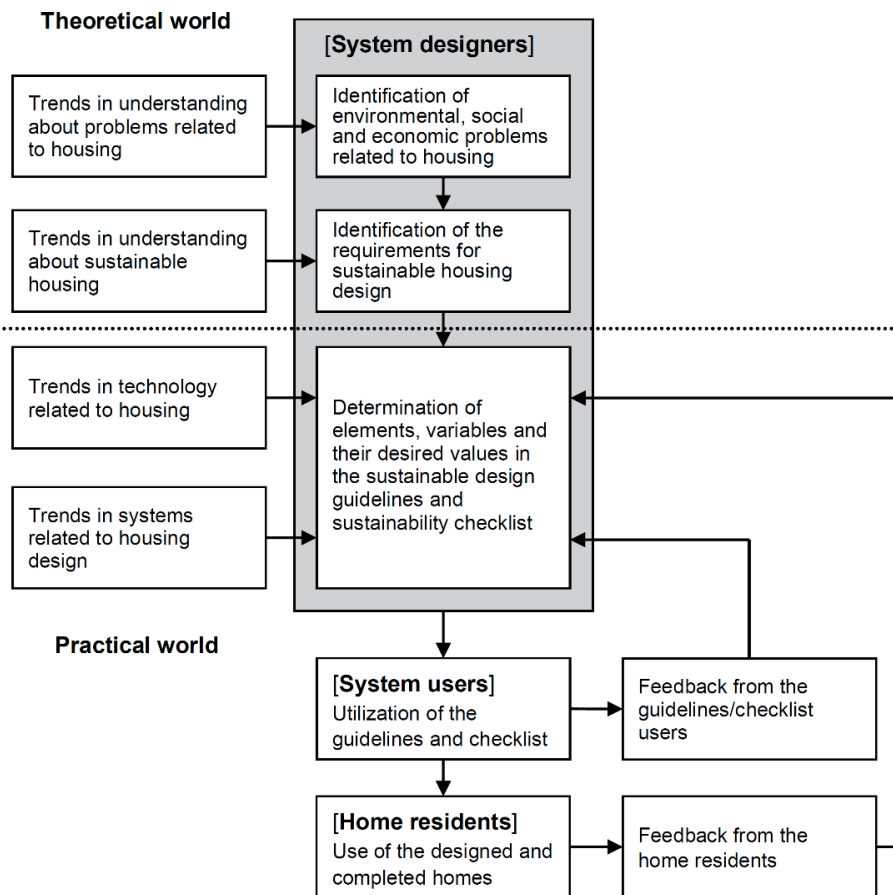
Theoretical world

[System designers]

Trends in understanding about problems related to housing

Identification of environmental, social and economic problems related to housing

Trends in understanding about sustainable housing

Identification of the requirements for sustainable housing design

Trends in technology related to housing

Determination of elements, variables and their desired values in the sustainable design guidelines and sustainability checklist

Trends in systems related to housing design

Practical world

[System users]
Utilization of the guidelines and checklist

Feedback from the guidelines/checklist users

[Home residents]
Use of the designed and completed homes

Feedback from the home residents